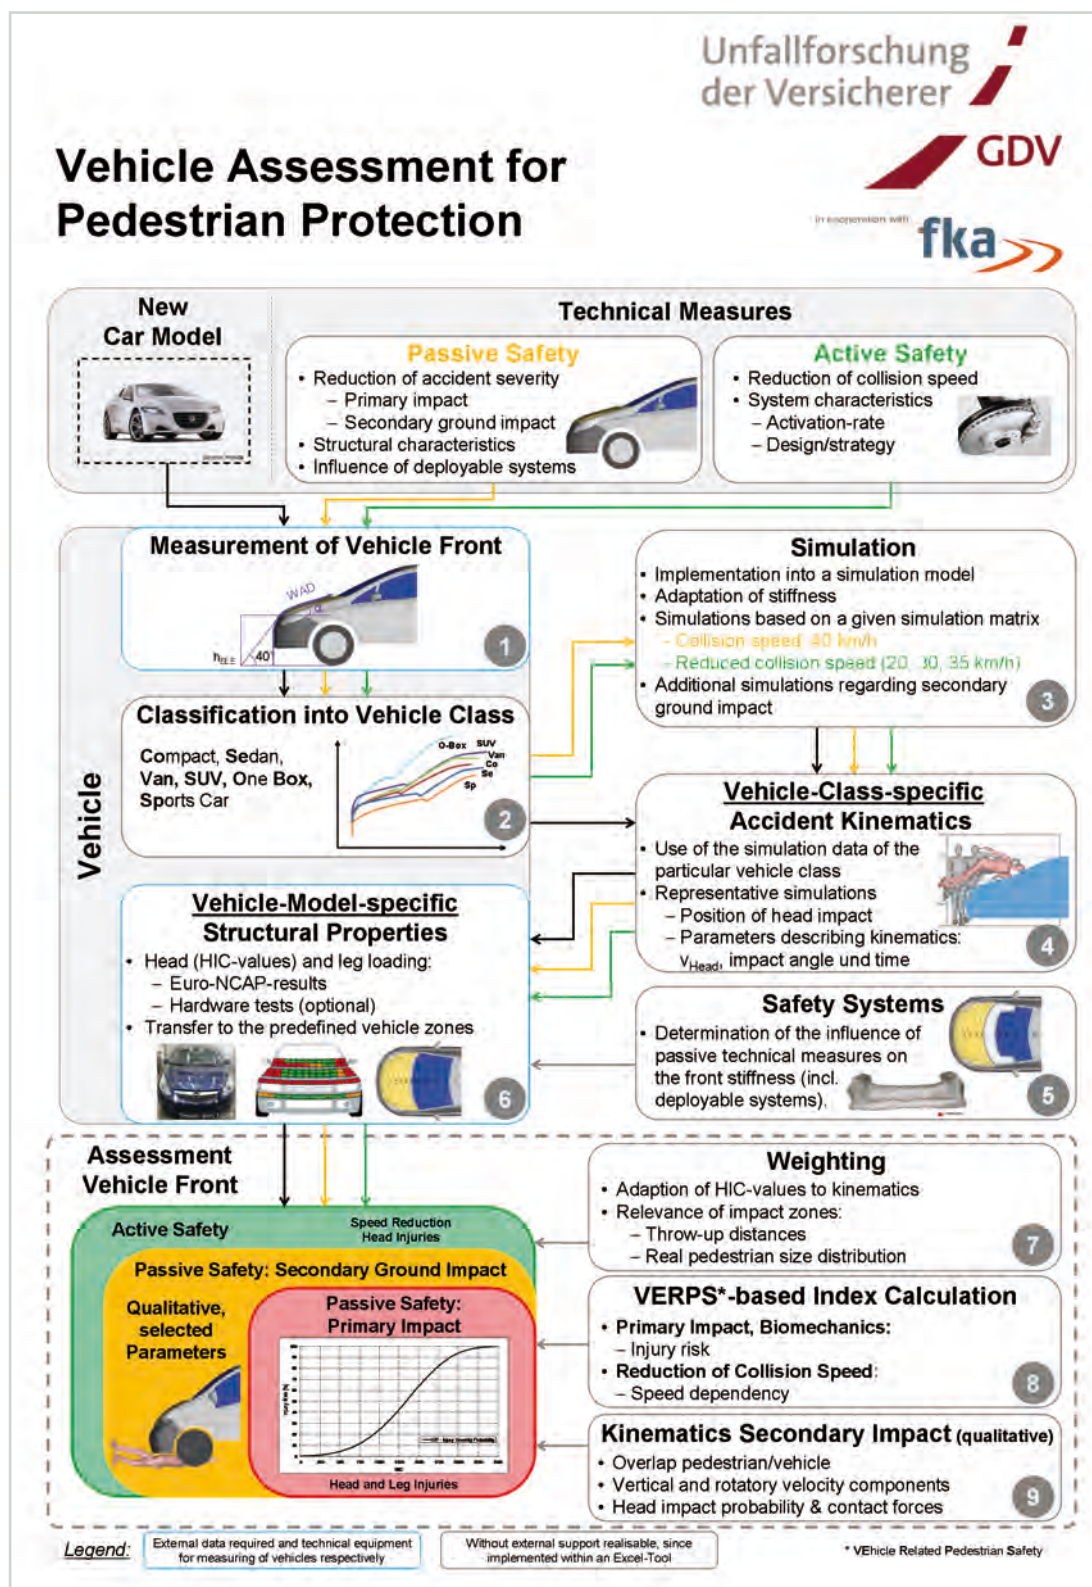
Unfallforschung der Versicherer

GDV

in cooperation with

fka

Vehicle Assessment for Pedestrian Protection

New Car Model

Technical Measures

Passive Safety
• Reduction of accident severity
– Primary impact
– Secondary ground impact
• Structural characteristics
• Influence of deployable systems

Active Safety
• Reduction of collision speed
• System characteristics
– Activation-rate
– Design/strategy

Vehicle

Measurement of Vehicle Front

WAD

$h_{BLE}$

40°

1

Classification into Vehicle Class

Compact, Sedan, Van, SUV, One Box, Sports Car

O-Box SUV Van Co Se Sp

2

Simulation
• Implementation into a simulation model
• Adaptation of stiffness
• Simulations based on a given simulation matrix
– Collision speed 40 km/h
– Reduced collision speed (20, 30, 35 km/h)
• Additional simulations regarding secondary ground impact

3

Vehicle-Class-specific Accident Kinematics
• Use of the simulation data of the particular vehicle class
• Representative simulations
– Position of head impact
– Parameters describing kinematics: $v_{Head}$, impact angle und time

4

Vehicle-Model-specific Structural Properties
• Head (HIC-values) and leg loading:
– Euro-NCAP-results
– Hardware tests (optional)
• Transfer to the predefined vehicle zones

6

Safety Systems
• Determination of the influence of passive technical measures on the front stiffness (incl. deployable systems).

5

Assessment Vehicle Front

Active Safety

Speed Reduction Head Injuries

Passive Safety: Secondary Ground Impact

Qualitative, selected Parameters

Passive Safety: Primary Impact

Head and Leg Injuries

Weighting
• Adaption of HIC-values to kinematics
• Relevance of impact zones:
– Throw-up distances
– Real pedestrian size distribution

7

VERPS*-based Index Calculation
• Primary Impact, Biomechanics:
– Injury risk
• Reduction of Collision Speed:
– Speed dependency

8

Kinematics Secondary Impact (qualitative)
• Overlap pedestrian/vehicle
• Vertical and rotatory velocity components
• Head impact probability & contact forces

9

Legend:
External data required and technical equipment for measuring of vehicles respectively
Without external support realisable, since implemented within an Excel-Tool

* VEhicle Related Pedestrian Safety